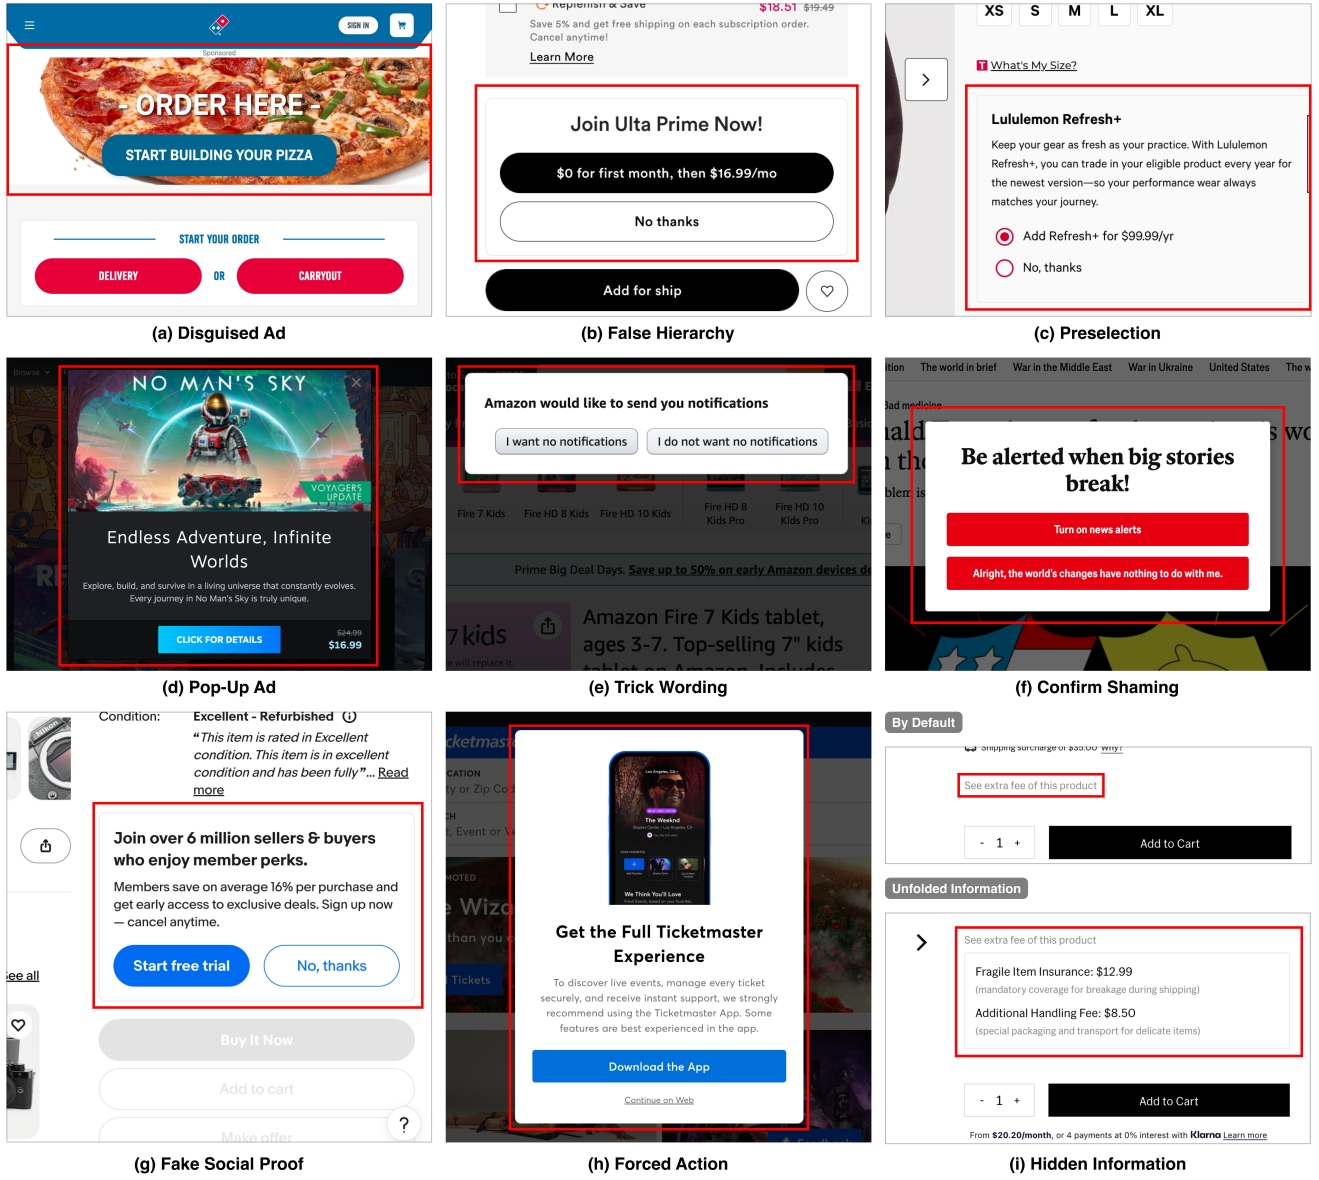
SIGN IN

Sponsored

- ORDER HERE -

START BUILDING YOUR PIZZA

START YOUR ORDER

DELIVERY OR CARRYOUT

(a) Disguised Ad

Replenish & Save $18.51 $19.49

Save 5% and get free shipping on each subscription order. Cancel anytime!

Learn More

Join Ulta Prime Now!

$0 for first month, then $16.99/mo

No thanks

Add for ship

(b) False Hierarchy

XS S M L XL

What's My Size?

Lululemon Refresh+

Keep your gear as fresh as your practice. With Lululemon Refresh+, you can trade in your eligible product every year for the newest version—so your performance wear always matches your journey.

Add Refresh+ for $99.99/yr

No, thanks

(c) Preselection

Browse

NO MAN'S SKY

VOYAGERS UPDATE

Endless Adventure, Infinite Worlds

Explore, build, and survive in a living universe that constantly evolves. Every journey in No Man's Sky is truly unique.

CLICK FOR DETAILS

$24.99 $16.99

(d) Pop-Up Ad

Amazon would like to send you notifications

I want no notifications

I do not want no notifications

Fire 7 Kids Fire HD 8 Kids Fire HD 10 Kids Fire HD 8 Kids Pro Fire HD 10 Kids Pro

Prime Big Deal Days. Save up to 50% on early Amazon devices de

7 kids

Amazon Fire 7 Kids tablet, ages 3-7. Top-selling 7" kids

(e) Trick Wording

The world in brief War in the Middle East War in Ukraine United States

Bad medicine

Be alerted when big stories break!

Turn on news alerts

Alright, the world's changes have nothing to do with me.

(f) Confirm Shaming

Condition: Excellent - Refurbished

“This item is rated in Excellent condition. This item is in excellent condition and has been fully”... Read more

Join over 6 million sellers & buyers who enjoy member perks.

Members save on average 16% per purchase and get early access to exclusive deals. Sign up now — cancel anytime.

Start free trial

No, thanks

See all

Buy It Now

Add to cart

Make offer

(g) Fake Social Proof

Ticketmaster

The Weeknd

We Think You'll Love

Get the Full Ticketmaster Experience

To discover live events, manage every ticket securely, and receive instant support, we strongly recommend using the Ticketmaster App. Some features are best experienced in the app.

Download the App

Continue on Web

(h) Forced Action

By Default

Shipping surcharge of $35.00 Why?

See extra fee of this product

- 1 +

Add to Cart

Unfolded Information

See extra fee of this product

Fragile Item Insurance: $12.99

(mandatory coverage for breakage during shipping)

Additional Handling Fee: $8.50

(special packaging and transport for delicate items)

- 1 +

Add to Cart

From $20.20/month, or 4 payments at 0% interest with Klarna Learn more

(i) Hidden Information